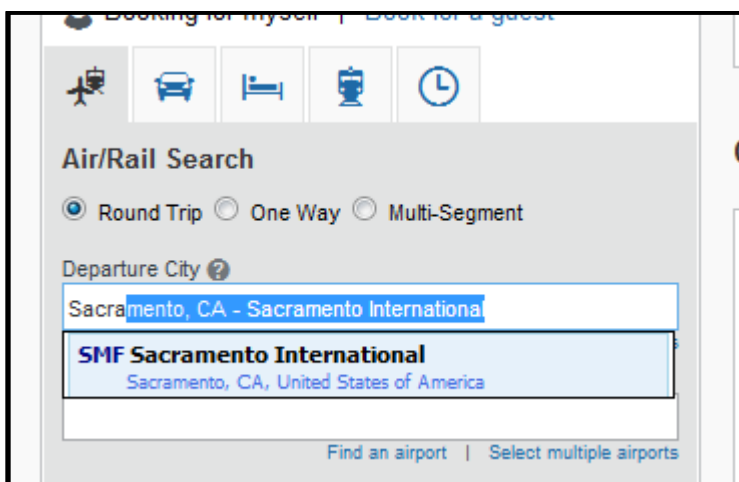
Booking for myself | Book for a guest

Air/Rail Search

Round Trip One Way Multi-Segment

Departure City

Sacramento, CA - Sacramento International

SMF Sacramento International
Sacramento, CA, United States of America

Find an airport | Select multiple airports